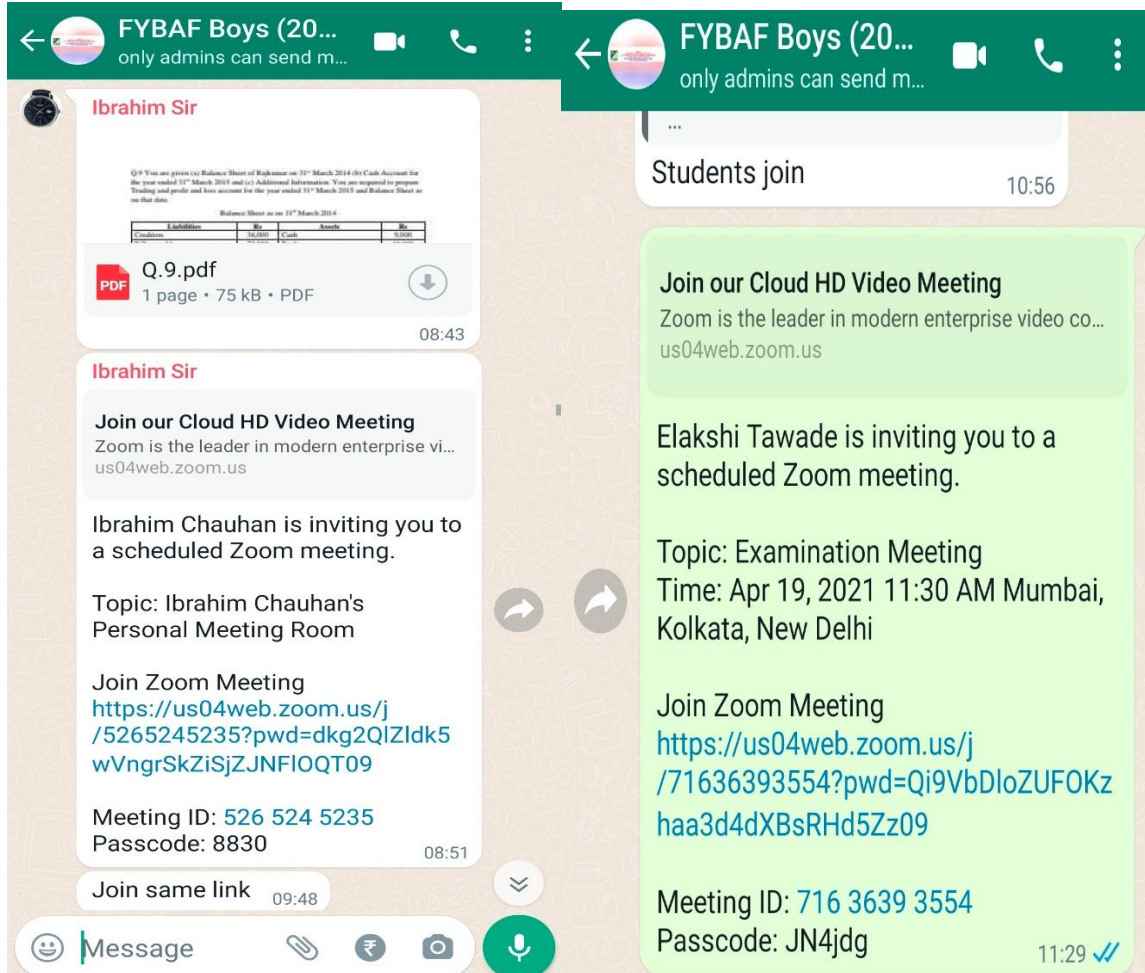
FYBAF Boys (20...
only admins can send m...

Ibrahim Sir

Q.9 You are given (a) Balance Sheet of Rajkumar on 31st March 2014 (b) Cash Account for the year ended 31st March 2015 and (c) Additional Information. You are required to prepare Trading and profit and loss account for the year ended 31st March 2015 and Balance Sheet as on that date.

Balance Sheet as on 31st March 2014

| Liabilities | Rs | Assets | Rs |
|---|---|---|---|
| Creditors | 36,000 | Cash | 9,000 |

Q.9.pdf
1 page • 75 kB • PDF
08:43

Ibrahim Sir

Join our Cloud HD Video Meeting
Zoom is the leader in modern enterprise vi...
us04web.zoom.us

Ibrahim Chauhan is inviting you to a scheduled Zoom meeting.

Topic: Ibrahim Chauhan's Personal Meeting Room

Join Zoom Meeting
https://us04web.zoom.us/j/5265245235?pwd=dkg2QlZIdk5wVngrSkZiSjZJNFlOQT09

Meeting ID: 526 524 5235
Passcode: 8830
08:51

Join same link 09:48

Message

FYBAF Boys (20...
only admins can send m...

...
Students join
10:56

Join our Cloud HD Video Meeting
Zoom is the leader in modern enterprise video co...
us04web.zoom.us

Elakshi Tawade is inviting you to a scheduled Zoom meeting.

Topic: Examination Meeting
Time: Apr 19, 2021 11:30 AM Mumbai, Kolkata, New Delhi

Join Zoom Meeting
https://us04web.zoom.us/j/71636393554?pwd=Qi9VbDloZUFOKzhaa3d4dXBsRHd5Zz09

Meeting ID: 716 3639 3554
Passcode: JN4jdg
11:29